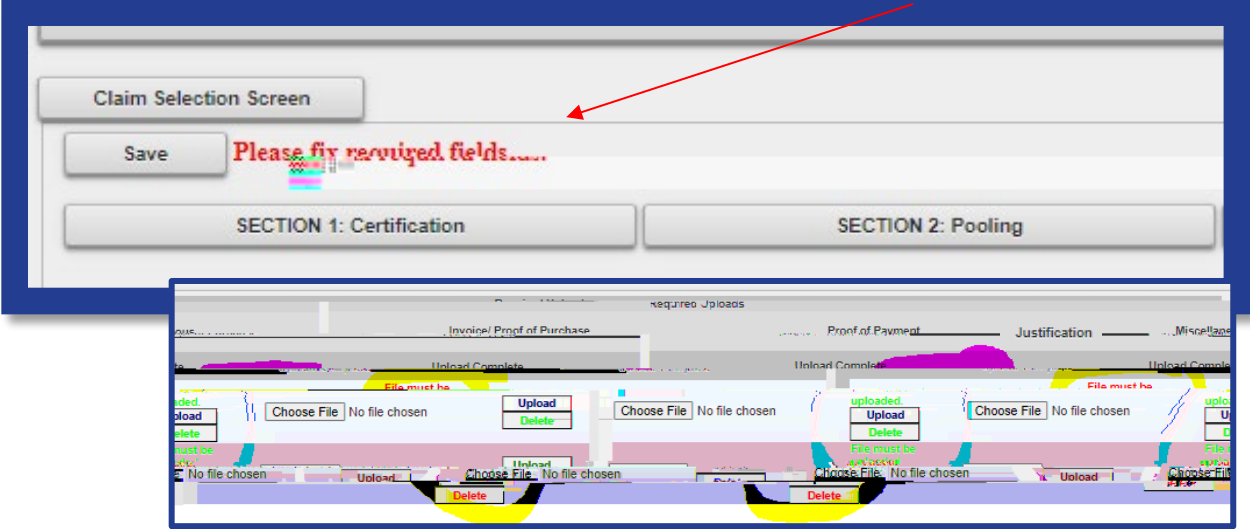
Claim Selection Screen

Save

Please fix required fields....

SECTION 1: Certification

SECTION 2: Pooling

Required Uploads

Invoice/ Proof of Purchase

Proof of Payment

Justification

Miscellar

Upload Complete

Upload Complete

Upload Comple

File must be

uploaded.

Upload

Delete

Choose File No file chosen

Upload

Delete

Choose File No file chosen

uploaded.

Upload

Delete

Choose File No file chosen

File must be

uploaded.

File must be

No file chosen

Upload

Upload

Choose File No file chosen

Delete

Delete

Choose File No file chosen

Upload

Choose File